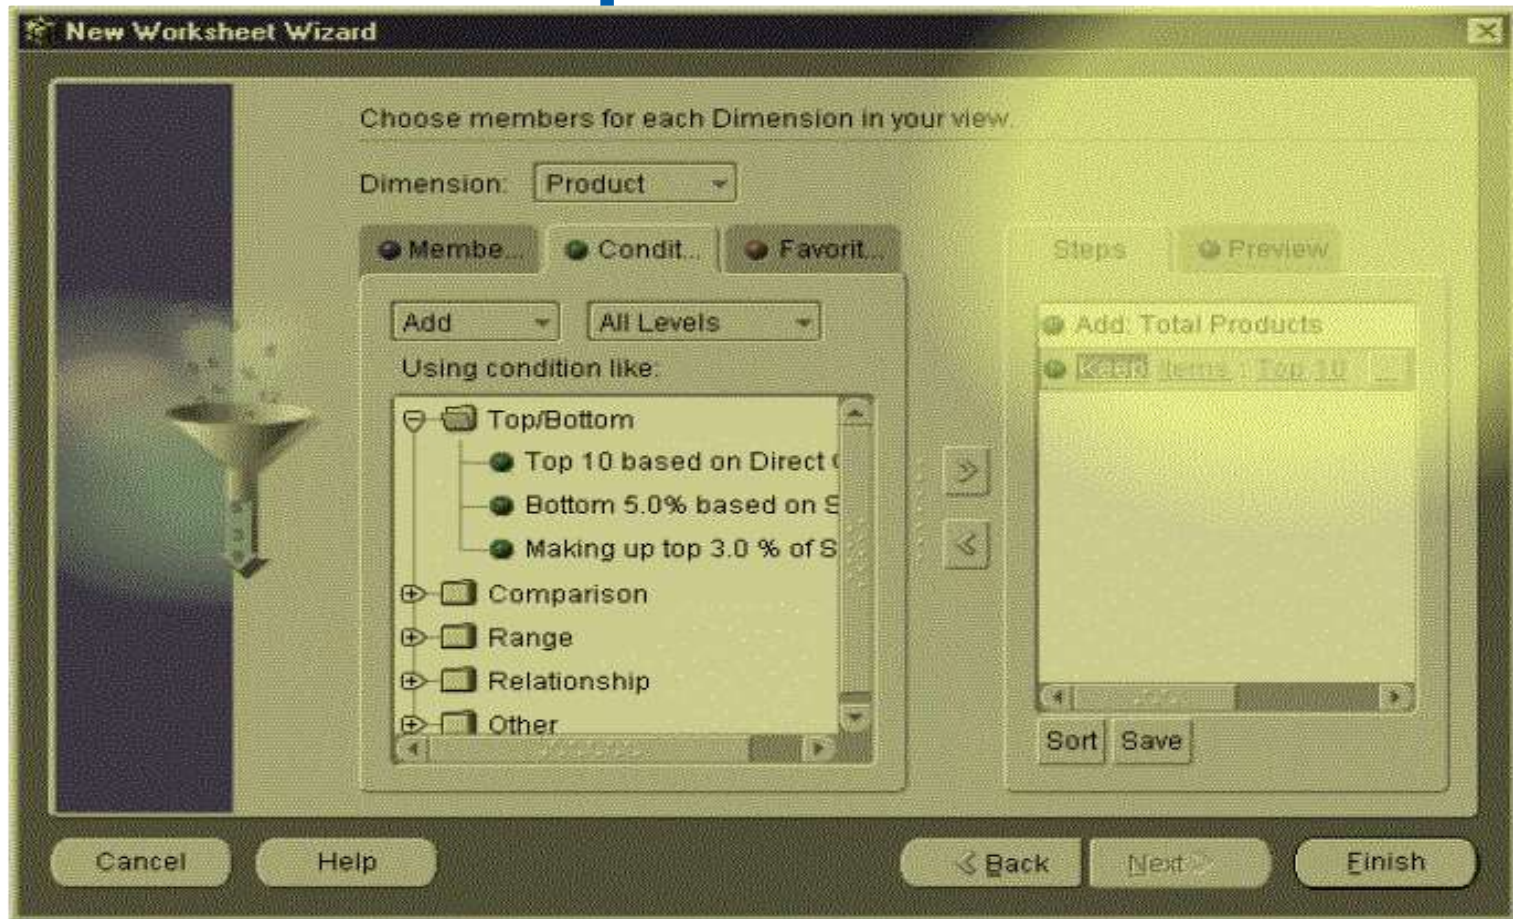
New Worksheet Wizard

Choose members for each Dimension in your view.

Dimension: Product

Membe... Condit... Favorit...

Add All Levels

Using condition like:

Top/Bottom
Top 10 based on Direct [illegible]
Bottom 5.0% based on S
Making up top 3.0 % of S
Comparison
Range
Relationship
Other

Steps Preview

Add: Total Products
Keep Items : Top 10

Sort Save

Cancel Help Back Next Finish